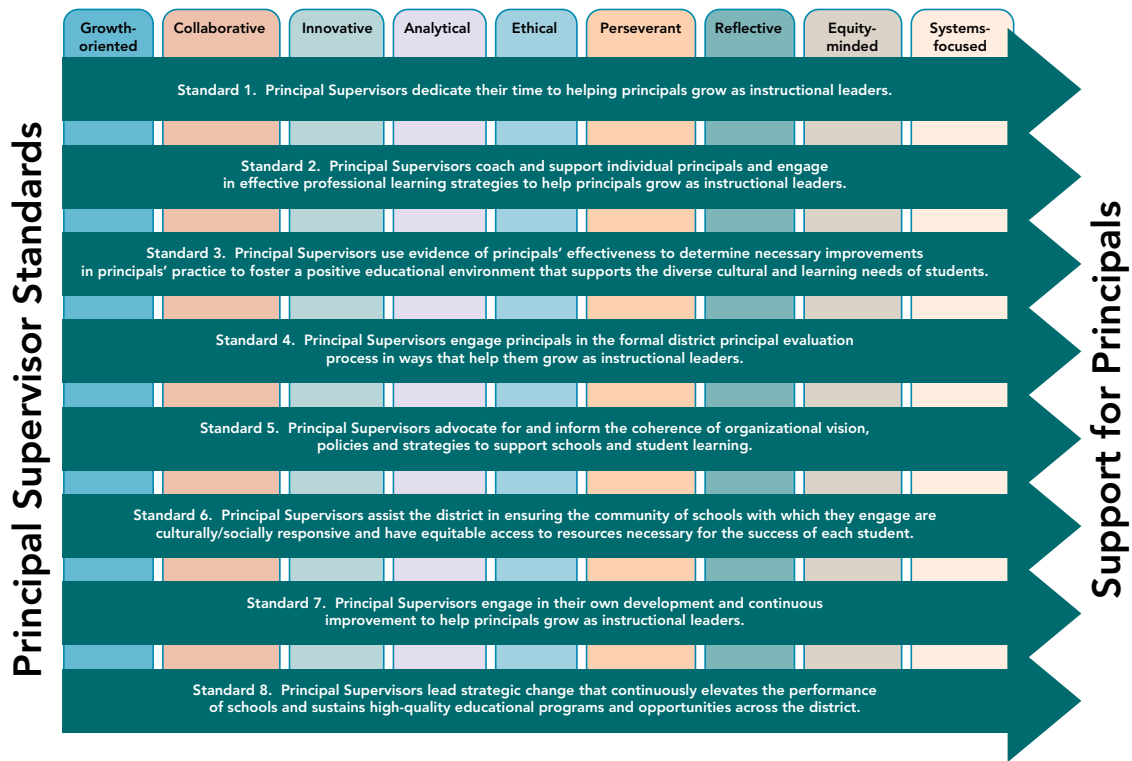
Principal Supervisor Standards

Growth-oriented

Collaborative

Innovative

Analytical

Ethical

Perseverant

Reflective

Equity-minded

Systems-focused

Standard 1. Principal Supervisors dedicate their time to helping principals grow as instructional leaders.

Standard 2. Principal Supervisors coach and support individual principals and engage in effective professional learning strategies to help principals grow as instructional leaders.

Standard 3. Principal Supervisors use evidence of principals' effectiveness to determine necessary improvements in principals' practice to foster a positive educational environment that supports the diverse cultural and learning needs of students.

Standard 4. Principal Supervisors engage principals in the formal district principal evaluation process in ways that help them grow as instructional leaders.

Standard 5. Principal Supervisors advocate for and inform the coherence of organizational vision, policies and strategies to support schools and student learning.

Standard 6. Principal Supervisors assist the district in ensuring the community of schools with which they engage are culturally/socially responsive and have equitable access to resources necessary for the success of each student.

Standard 7. Principal Supervisors engage in their own development and continuous improvement to help principals grow as instructional leaders.

Standard 8. Principal Supervisors lead strategic change that continuously elevates the performance of schools and sustains high-quality educational programs and opportunities across the district.

Support for Principals